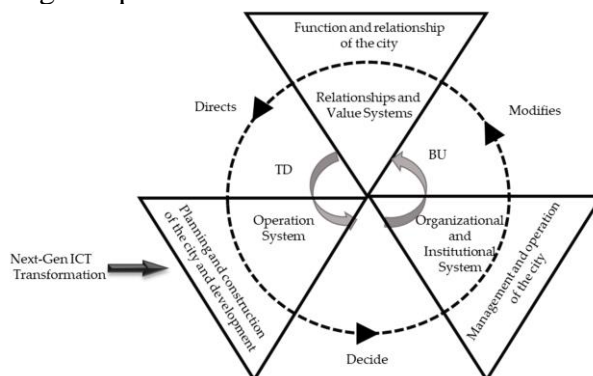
Function and relationship of the city

Directs

Relationships and Value Systems

Modifies

TD

BU

Operation System

Organizational and Institutional System

Next-Gen ICT Transformation

Planning and construction of the city and development

Management and operation of the city

Decide